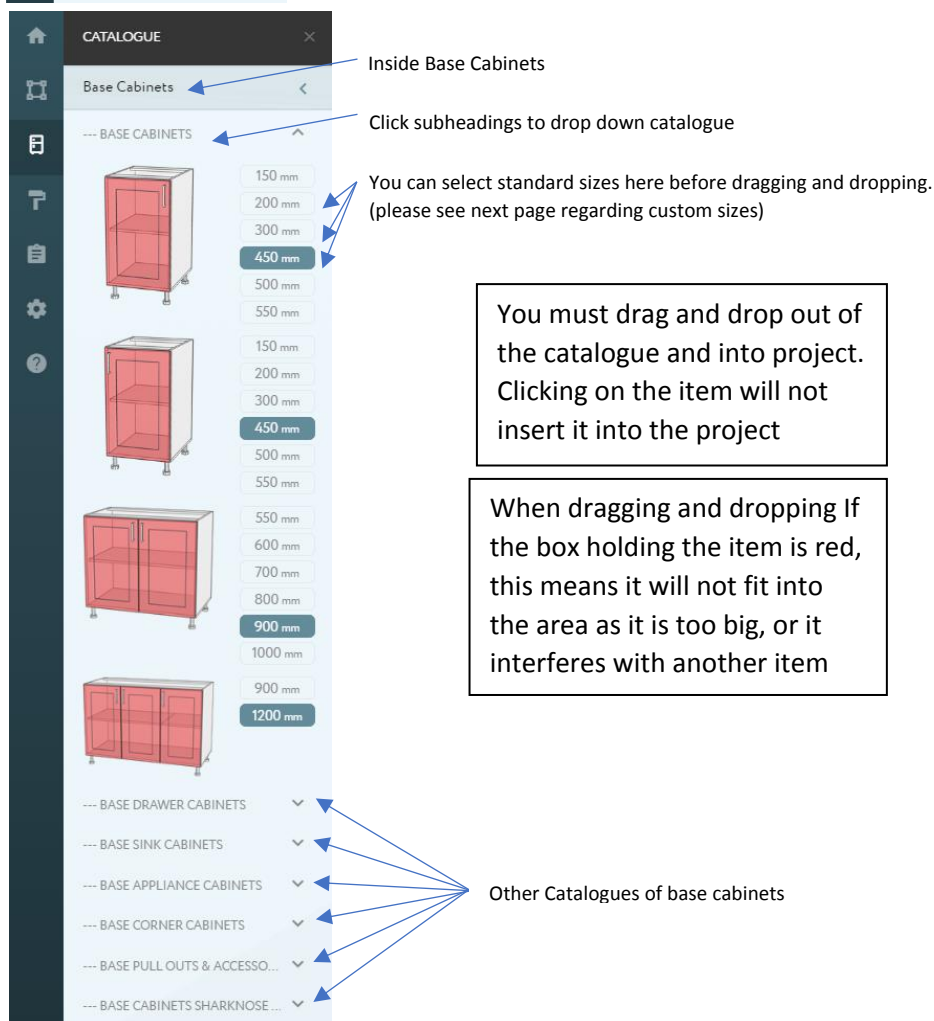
CATALOGUE

Base Cabinets

Inside Base Cabinets

--- BASE CABINETS

Click subheadings to drop down catalogue

150 mm
200 mm
300 mm
450 mm
500 mm
550 mm

You can select standard sizes here before dragging and dropping. (please see next page regarding custom sizes)

150 mm
200 mm
300 mm
450 mm
500 mm
550 mm

You must drag and drop out of the catalogue and into project. Clicking on the item will not insert it into the project

550 mm
600 mm
700 mm
800 mm
900 mm
1000 mm

When dragging and dropping If the box holding the item is red, this means it will not fit into the area as it is too big, or it interferes with another item

900 mm
1200 mm

--- BASE DRAWER CABINETS
--- BASE SINK CABINETS
--- BASE APPLIANCE CABINETS
--- BASE CORNER CABINETS
--- BASE PULL OUTS & ACCESSO...
--- BASE CABINETS SHARKNOSE ...

Other Catalogues of base cabinets